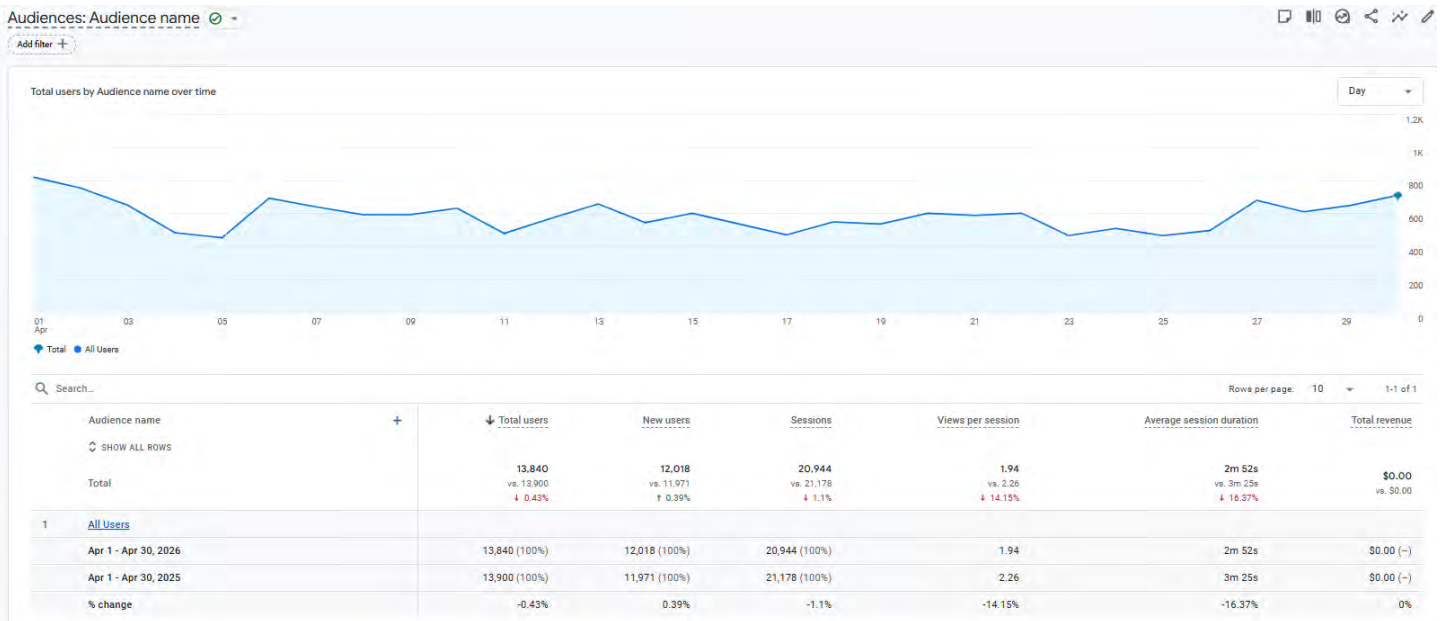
Audiences: Audience name

Add filter +

Total users by Audience name over time

Day

1.2K
1K
800
600
400
200
0

01 Apr
03
05
07
09
11
13
15
17
19
21
23
25
27
29

Total
All Users

Search...

Rows per page: 10
1-1 of 1

| | Audience name | Total users | New users | Sessions | Views per session | Average session duration | Total revenue |
|---|---|---|---|---|---|---|---|
| | SHOW ALL ROWS | | | | | | |
| | Total | 13,840 vs. 13,900 ↓ 0.43% | 12,018 vs. 11,971 ↑ 0.39% | 20,944 vs. 21,178 ↓ 1.1% | 1.94 vs. 2.26 ↓ 14.15% | 2m 52s vs. 3m 25s ↓ 16.37% | $0.00 vs. $0.00 |
| 1 | All Users | | | | | | |
| | Apr 1 - Apr 30, 2026 | 13,840 (100%) | 12,018 (100%) | 20,944 (100%) | 1.94 | 2m 52s | $0.00 (–) |
| | Apr 1 - Apr 30, 2025 | 13,900 (100%) | 11,971 (100%) | 21,178 (100%) | 2.26 | 3m 25s | $0.00 (–) |
| | % change | -0.43% | 0.39% | -1.1% | -14.15% | -16.37% | 0% |